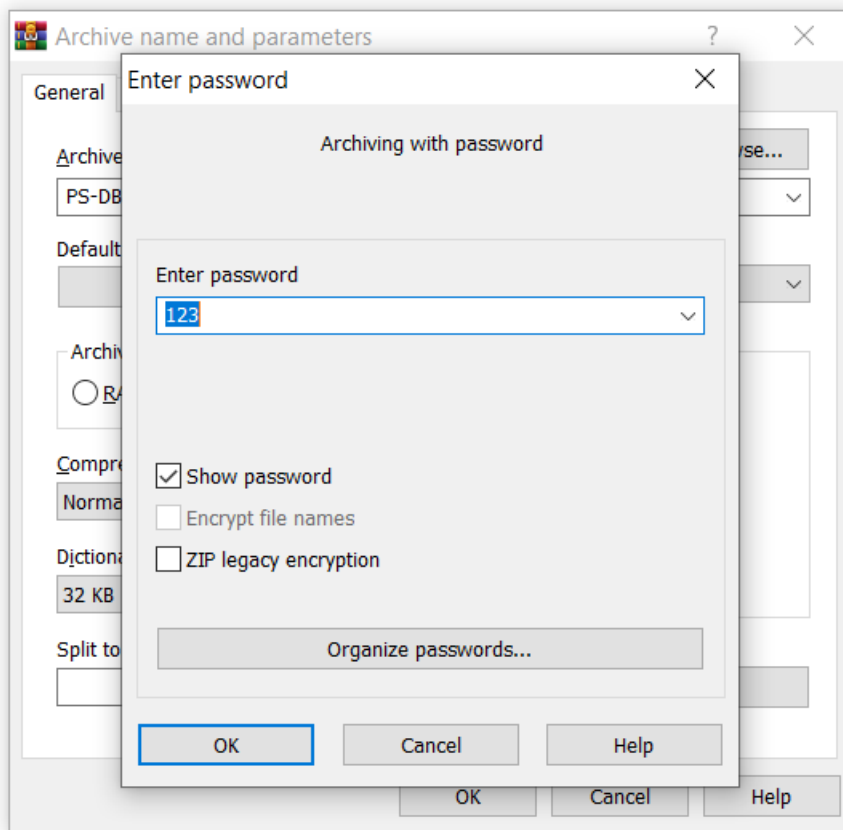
Archive name and parameters
?
General
Archive
wse...
PS-DB
Default
Archiv
RA
Compre
Norma
Dictiona
32 KB
Split to

Enter password
Archiving with password
Enter password
123
Show password
Encrypt file names
ZIP legacy encryption
Organize passwords...
OK
Cancel
Help

OK
Cancel
Help